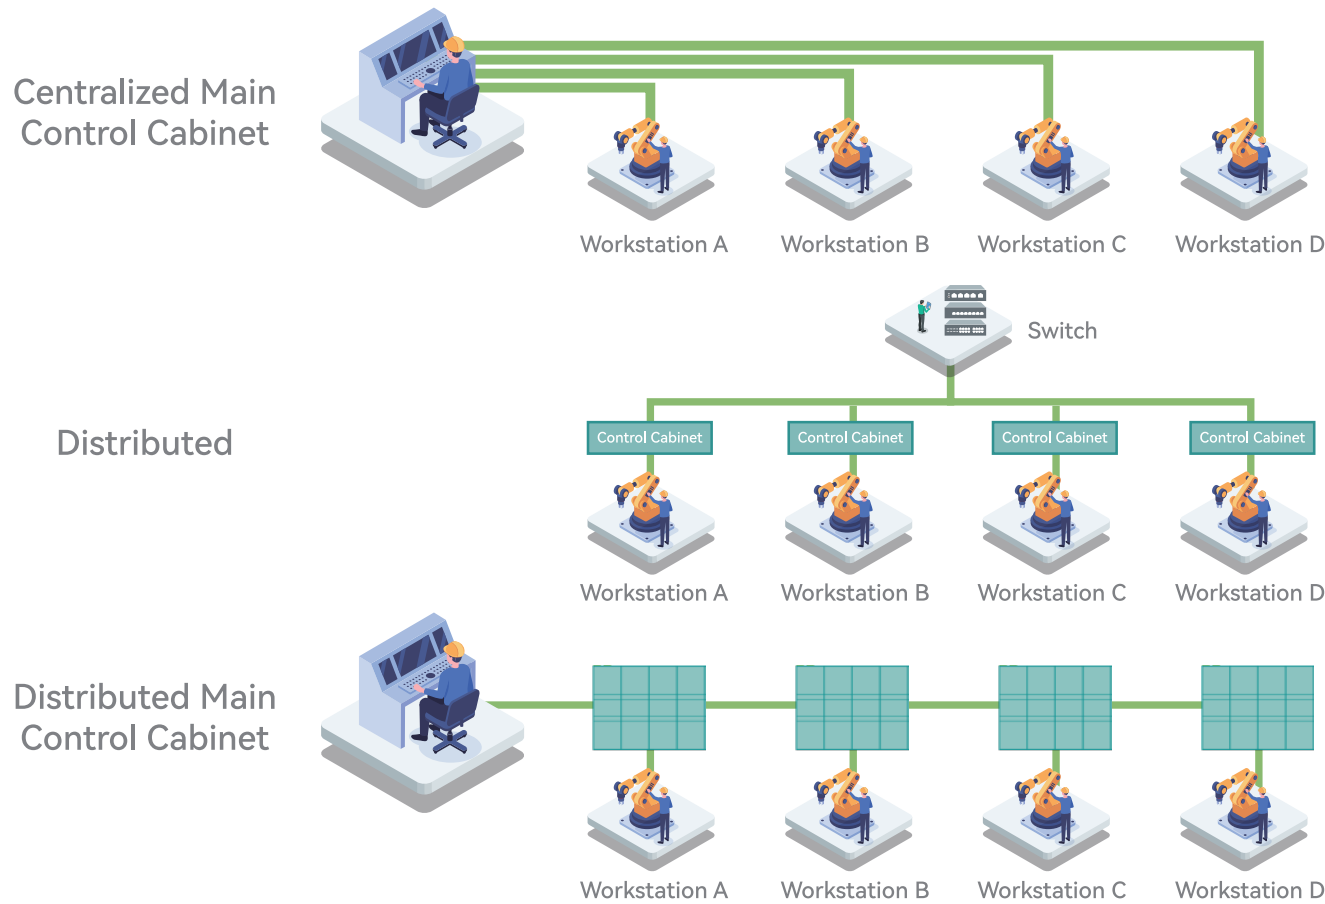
Centralized Main Control Cabinet

Workstation A
Workstation B
Workstation C
Workstation D

Switch

Distributed

Control Cabinet
Control Cabinet
Control Cabinet
Control Cabinet

Workstation A
Workstation B
Workstation C
Workstation D

Distributed Main Control Cabinet

Workstation A
Workstation B
Workstation C
Workstation D